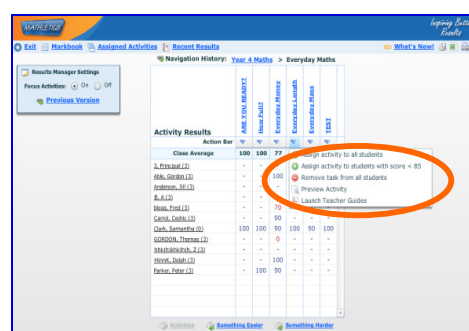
MATHLETICS

Inspiring Better Results

Exit Markbook Assigned Activities Recent Results

What's New!

Results Manager Settings

Focus Activities: On Off

Previous Version

Navigation History: Year 4 Maths > Everyday Maths

Activity Results

| | ARE YOU READY? | How Full? | Everyday Money | Everyday Length | Everyday Mass | TEST |
|---|---|---|---|---|---|---|
| Action Bar | | | | | | |
| Class Average | 100 | 100 | 77 | | | |
| 2, Principal (3) | - | - | - | | | |
| Able, Gordon (3) | - | - | 100 | | | |
| Anderson, Jill (3) | - | - | - | | | |
| B, A (3) | - | - | - | | | |
| Blogs, Fred (3) | - | - | 70 | | | |
| Camel, Cedric (3) | - | - | 90 | - | - | - |
| Clark, Samantha (0) | 100 | 100 | 90 | 100 | 90 | 100 |
| GORDON, Thomas (3) | - | - | 0 | - | - | - |
| hhkchhjkhkhh, Z (3) | - | - | 90 | - | - | - |
| Hinnk, Dolph (3) | - | - | 100 | - | - | - |
| Parker, Peter (3) | - | 100 | 90 | - | - | - |

Assign activity to all students
Assign activity to students with score < 85
Remove task from all students
Preview Activity
Launch Teacher Guides

Activities Something Easier Something Harder